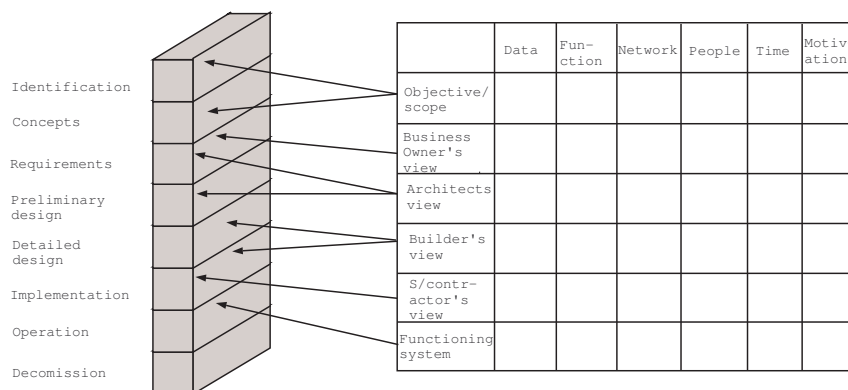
Identification
Concepts
Requirements
Preliminary design
Detailed design
Implementation
Operation
Decomission

| | Data | Function | Network | People | Time | Motivation |
|---|---|---|---|---|---|---|
| Objective/ scope | | | | | | |
| Business Owner's view | | | | | | |
| Architects view | | | | | | |
| Builder's view | | | | | | |
| S/contractor's view | | | | | | |
| Functioning system | | | | | | |